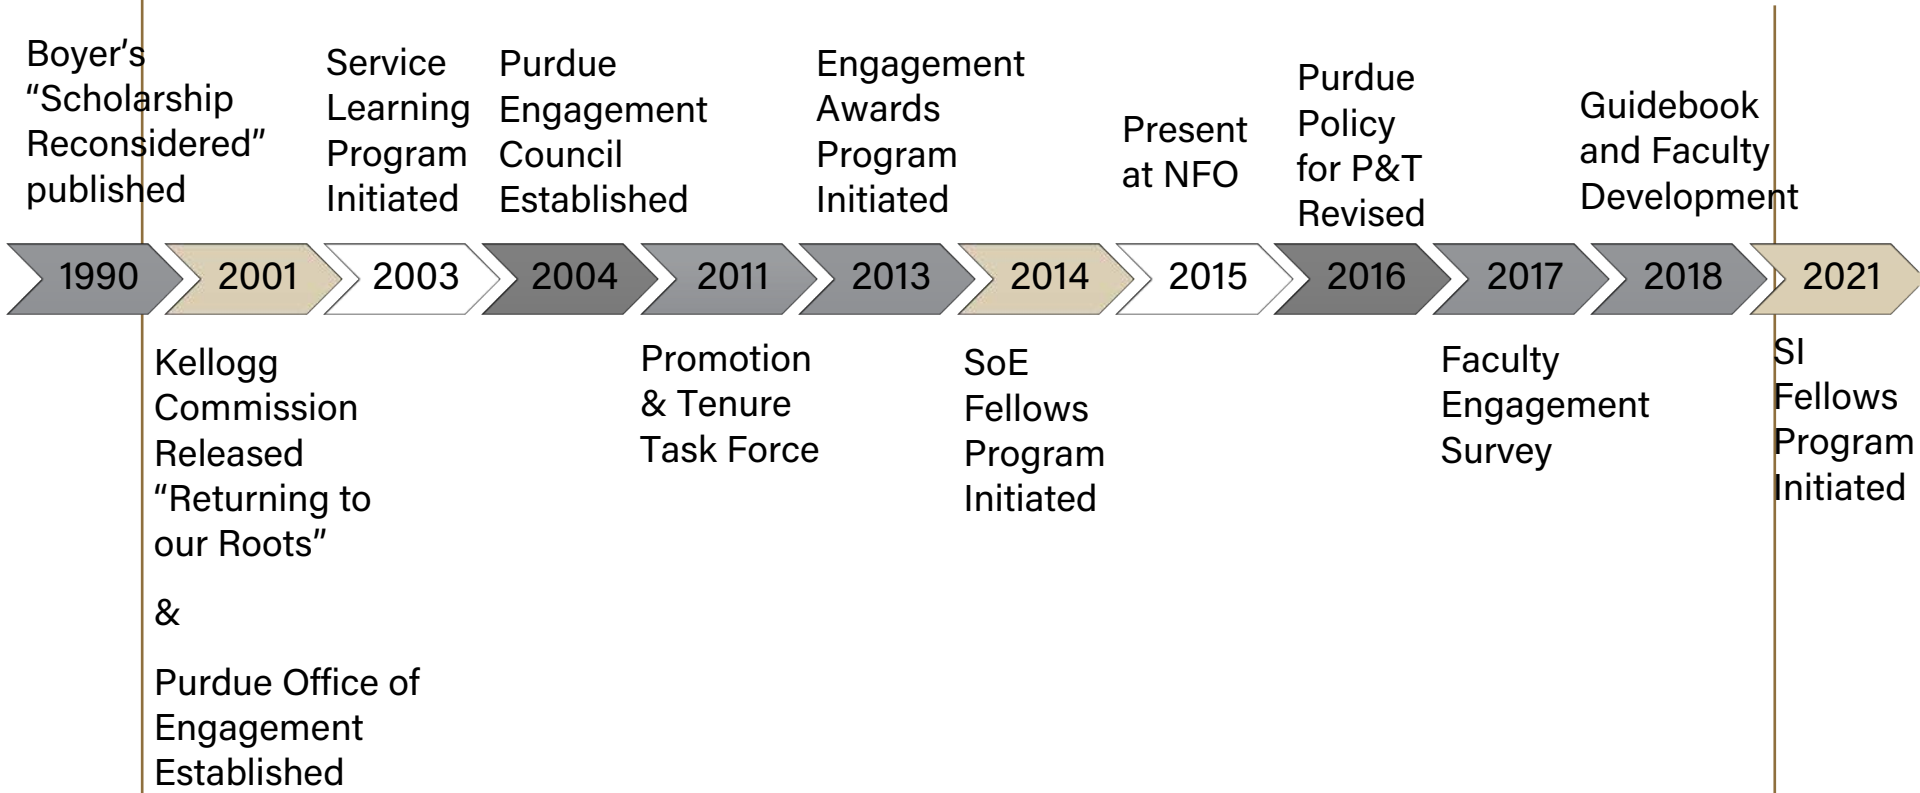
Boyer's "Scholarship Reconsidered" published

Service Learning Program Initiated

Purdue Engagement Council Established

Engagement Awards Program Initiated

Present at NFO

Purdue Policy for P&T Revised

Guidebook and Faculty Development

1990
2001
2003
2004
2011
2013
2014
2015
2016
2017
2018
2021

Kellogg Commission Released "Returning to our Roots"

&

Purdue Office of Engagement Established

Promotion & Tenure Task Force

SoE Fellows Program Initiated

Faculty Engagement Survey

SI Fellows Program Initiated